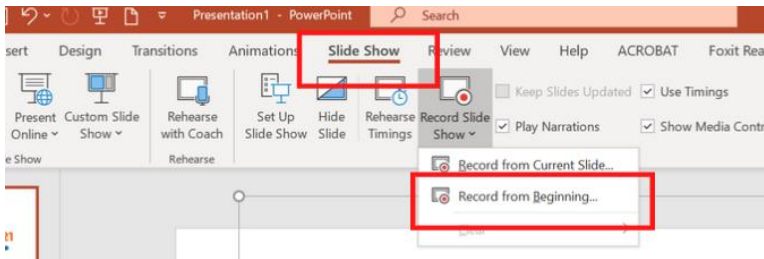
Presentation1 - PowerPoint

Search

sert Design Transitions Animations Slide Show Review View Help ACROBAT Foxit Rea

Present Online

Custom Slide Show

Rehearse with Coach

Set Up Slide Show

Hide Slide

Rehearse Timings

Record Slide Show

Keep Slides Updated

Use Timings

Play Narrations

Show Media Contr

e Show

Rehearse

Record from Current Slide...

Record from Beginning...

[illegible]